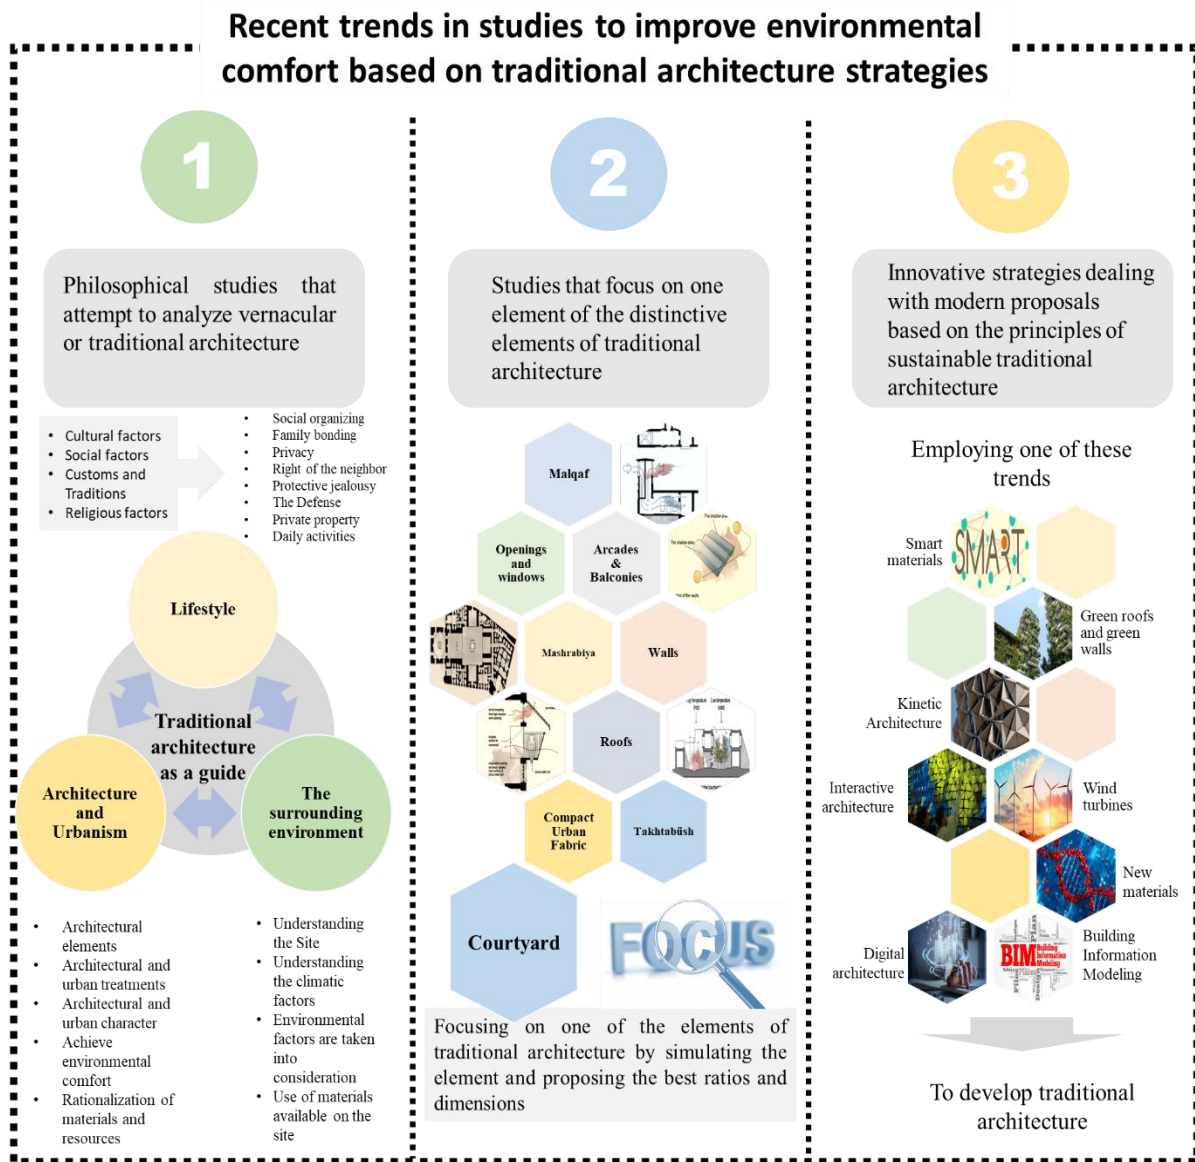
Recent trends in studies to improve environmental comfort based on traditional architecture strategies

1

Philosophical studies that attempt to analyze vernacular or traditional architecture

- Cultural factors
- Social factors
- Customs and Traditions
- Religious factors

- Social organizing
- Family bonding
- Privacy
- Right of the neighbor
- Protective jealousy
- The Defense
- Private property
- Daily activities

Lifestyle

Traditional architecture as a guide

Architecture and Urbanism

The surrounding environment

- Architectural elements
- Architectural and urban treatments
- Architectural and urban character
- Achieve environmental comfort
- Rationalization of materials and resources

- Understanding the Site
- Understanding the climatic factors
- Environmental factors are taken into consideration
- Use of materials available on the site

2

Studies that focus on one element of the distinctive elements of traditional architecture

Malqaf

Openings and windows

Arcades & Balconies

Mashrabiya

Walls

Roofs

Compact Urban Fabric

Takhtabūsh

Courtyard

FOCUS

Focusing on one of the elements of traditional architecture by simulating the element and proposing the best ratios and dimensions

3

Innovative strategies dealing with modern proposals based on the principles of sustainable traditional architecture

Employing one of these trends

Smart materials

SMART

Green roofs and green walls

Kinetic Architecture

Interactive architecture

Wind turbines

New materials

Digital architecture

BIM

Building Information Modeling

To develop traditional architecture